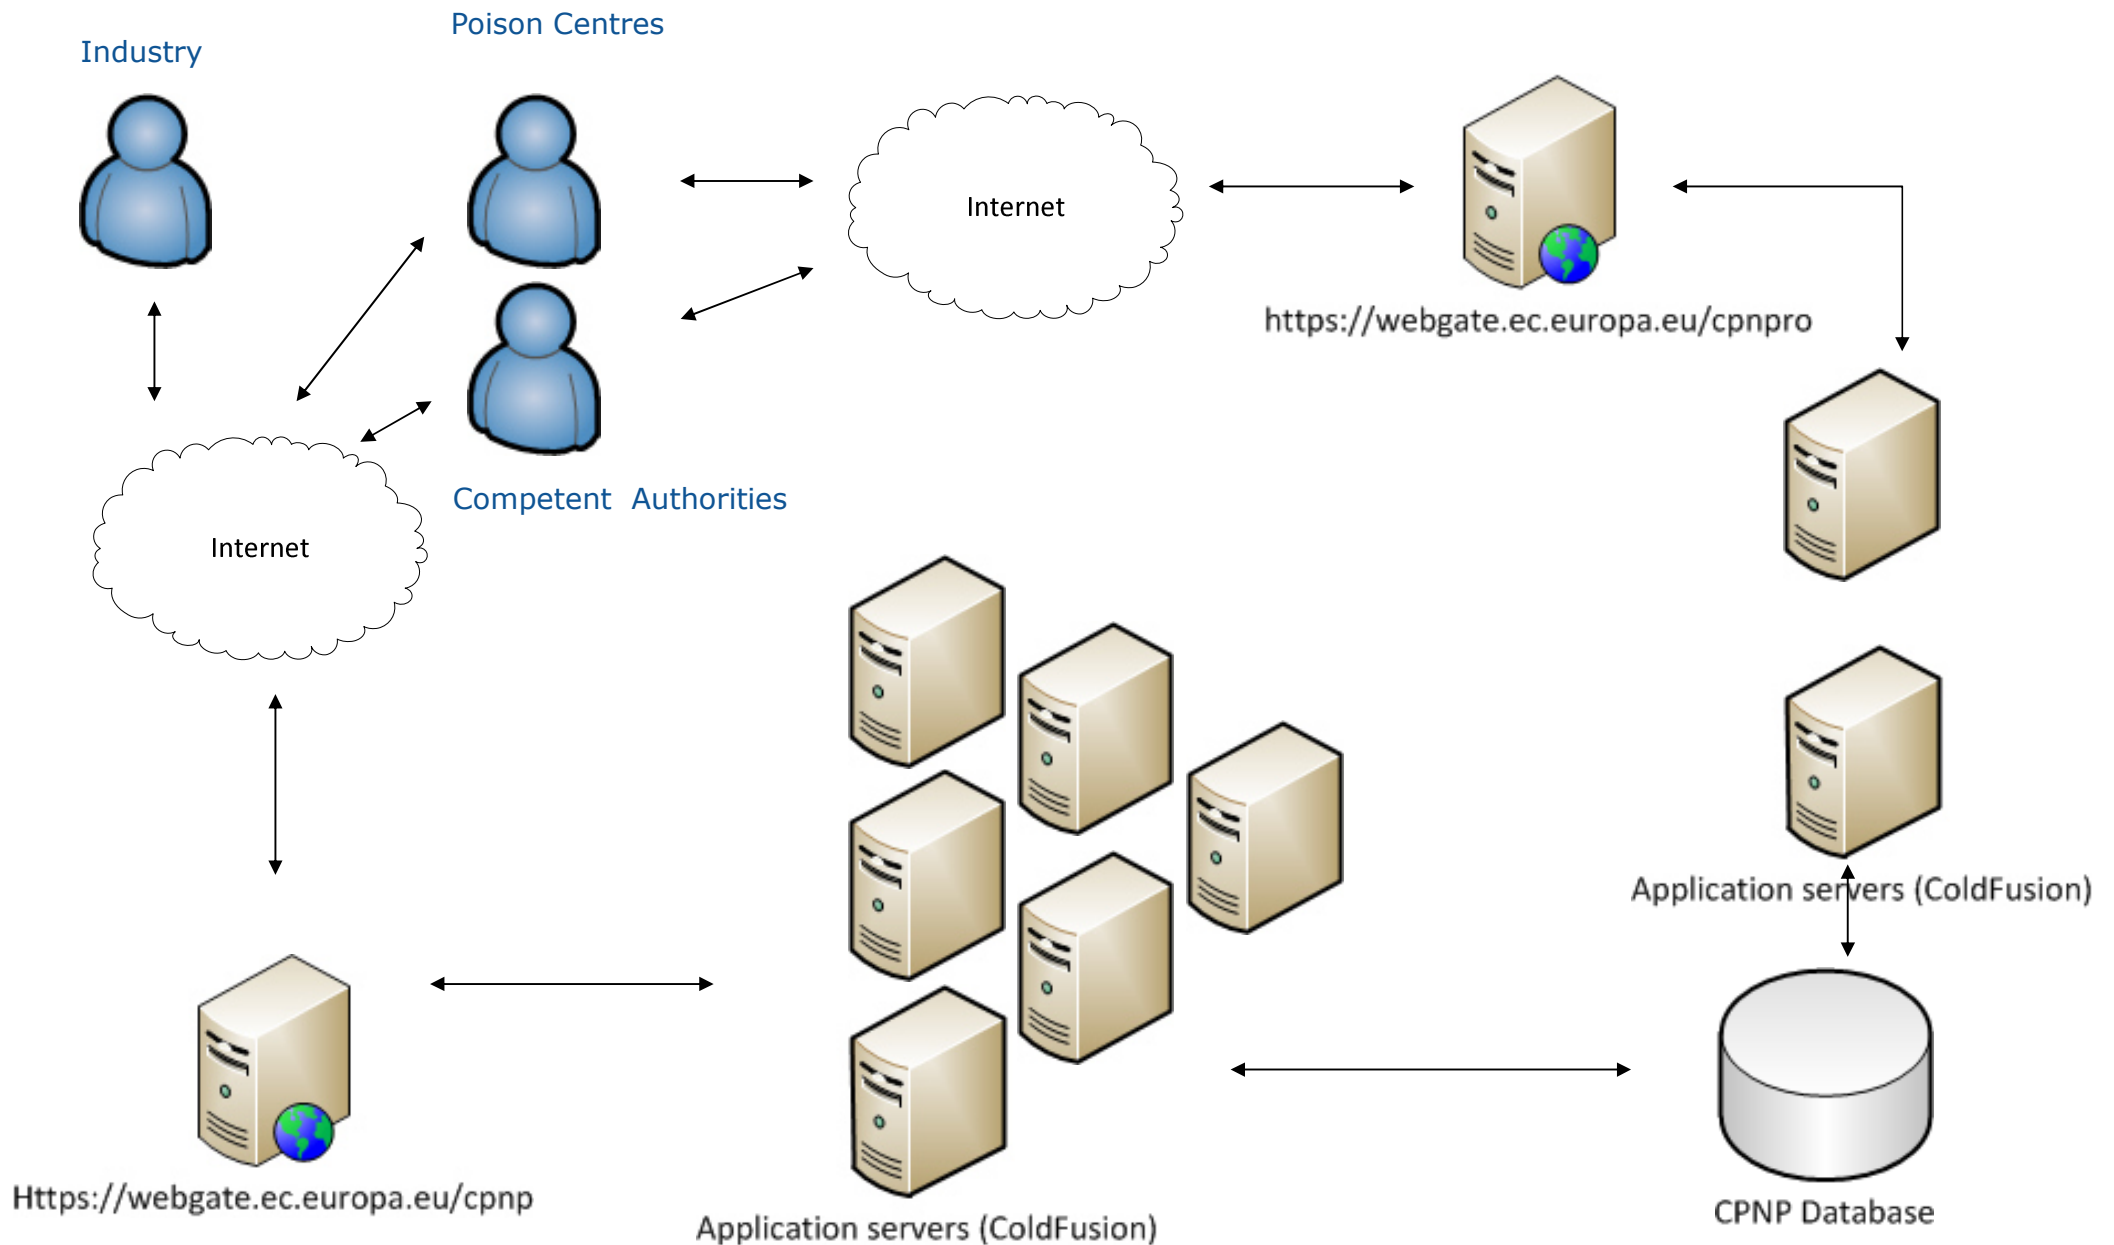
Industry

Poison Centres

Internet

https://webgate.ec.europa.eu/cpnpro

Internet

Competent Authorities

Application servers (ColdFusion)

CPNP Database

Https://webgate.ec.europa.eu/cpnp

Application servers (ColdFusion)